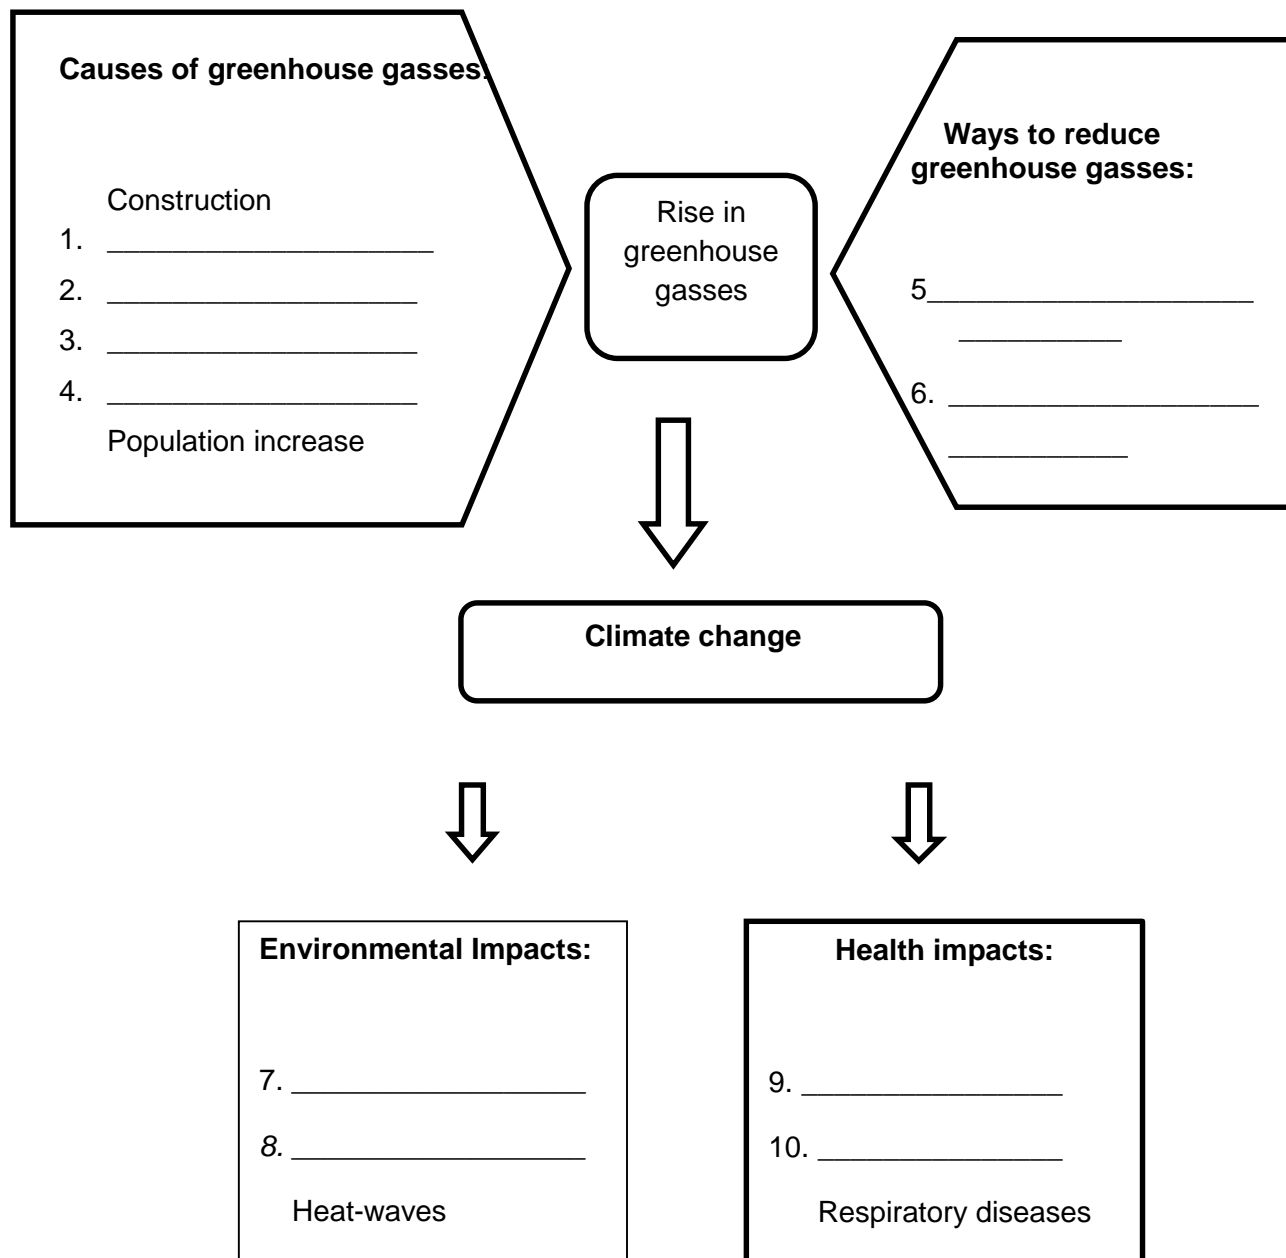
**Causes of greenhouse gasses:**

Construction

1. ____________________

2. ____________________

3. ____________________

4. ____________________

Population increase

Rise in greenhouse gasses

**Ways to reduce greenhouse gasses:**

5____________________ __________

6. ____________________ __________

**Climate change**

**Environmental Impacts:**

7. __________________

8. __________________

Heat-waves

**Health impacts:**

9. ________________

10. _______________

Respiratory diseases